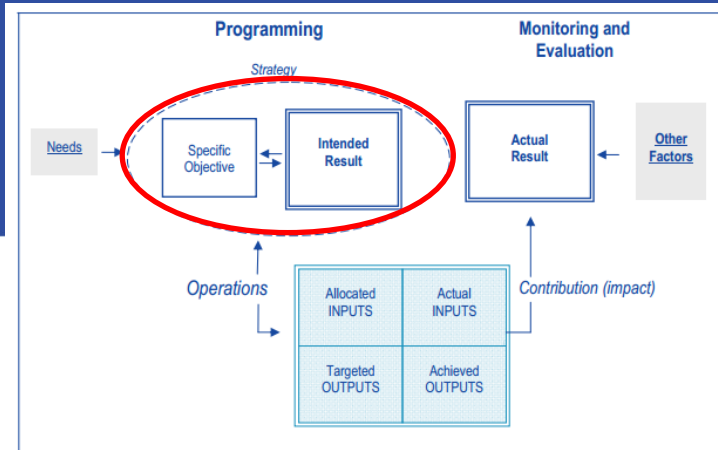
Programming

Monitoring and Evaluation

Strategy

Needs

Specific Objective

Intended Result

Actual Result

Other Factors

Operations

Allocated INPUTS

Actual INPUTS

Targeted OUTPUTS

Achieved OUTPUTS

Contribution (impact)